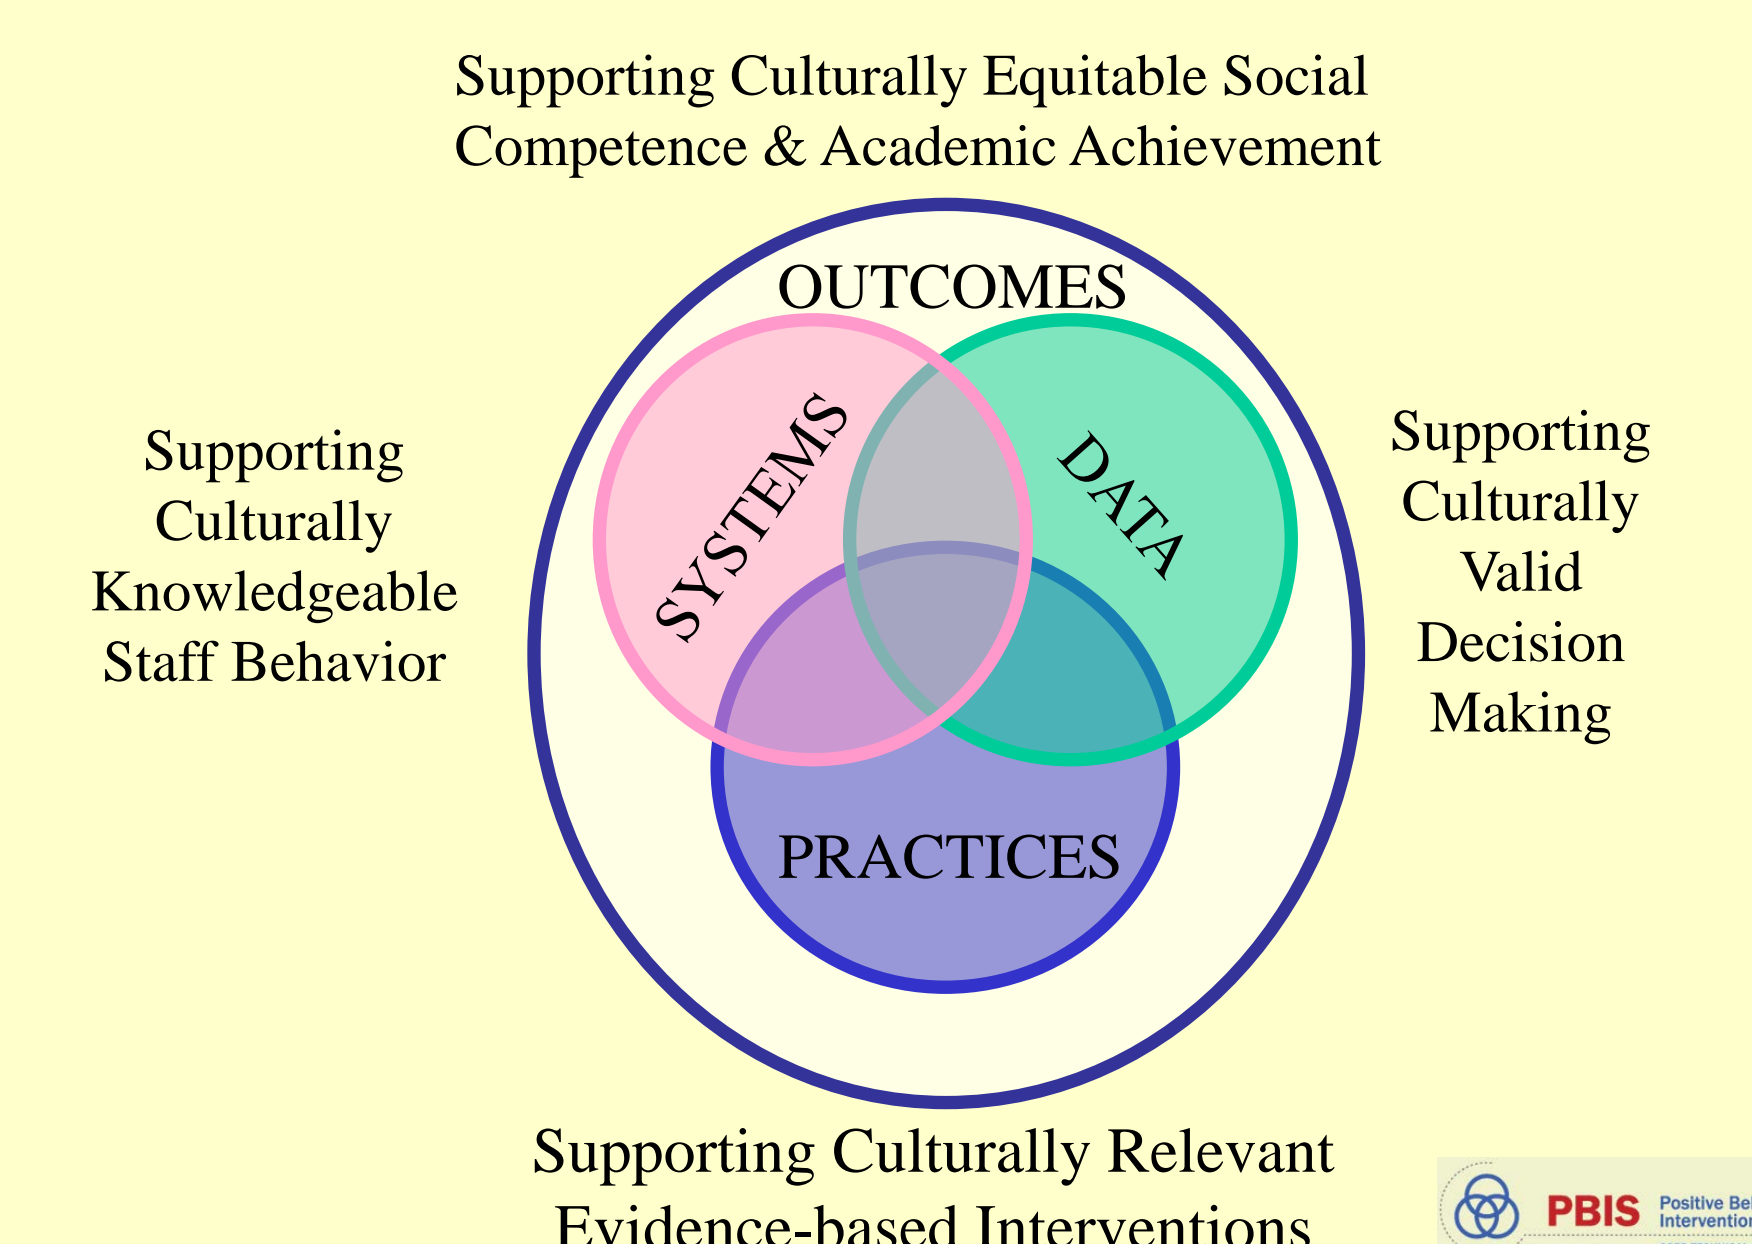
Supporting Culturally Equitable Social Competence & Academic Achievement

OUTCOMES

Supporting Culturally Knowledgeable Staff Behavior

SYSTEMS

DATA

Supporting Culturally Valid Decision Making

PRACTICES

Supporting Culturally Relevant Evidence-based Interventions

PBIS Positive Be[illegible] Interventio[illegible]